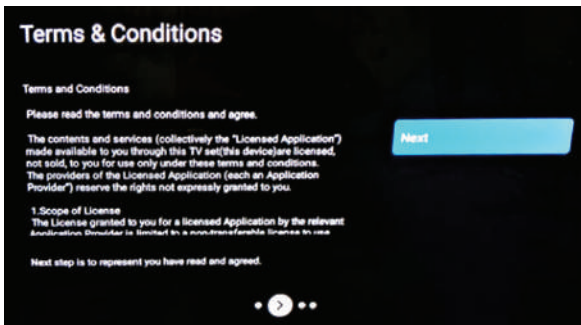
Terms & Conditions

Terms and Conditions

Please read the terms and conditions and agree.

The contents and services (collectively the "Licensed Application") made available to you through this TV set(this device)are licensed, not sold, to you for use only under these terms and conditions. The providers of the Licensed Application (each an Application Provider) reserve the rights not expressly granted to you.

1.Scope of License
The License granted to you for a licensed Application by the relevant Application Provider is limited to a non-transferable license to use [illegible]

Next step is to represent you have read and agreed.

Next